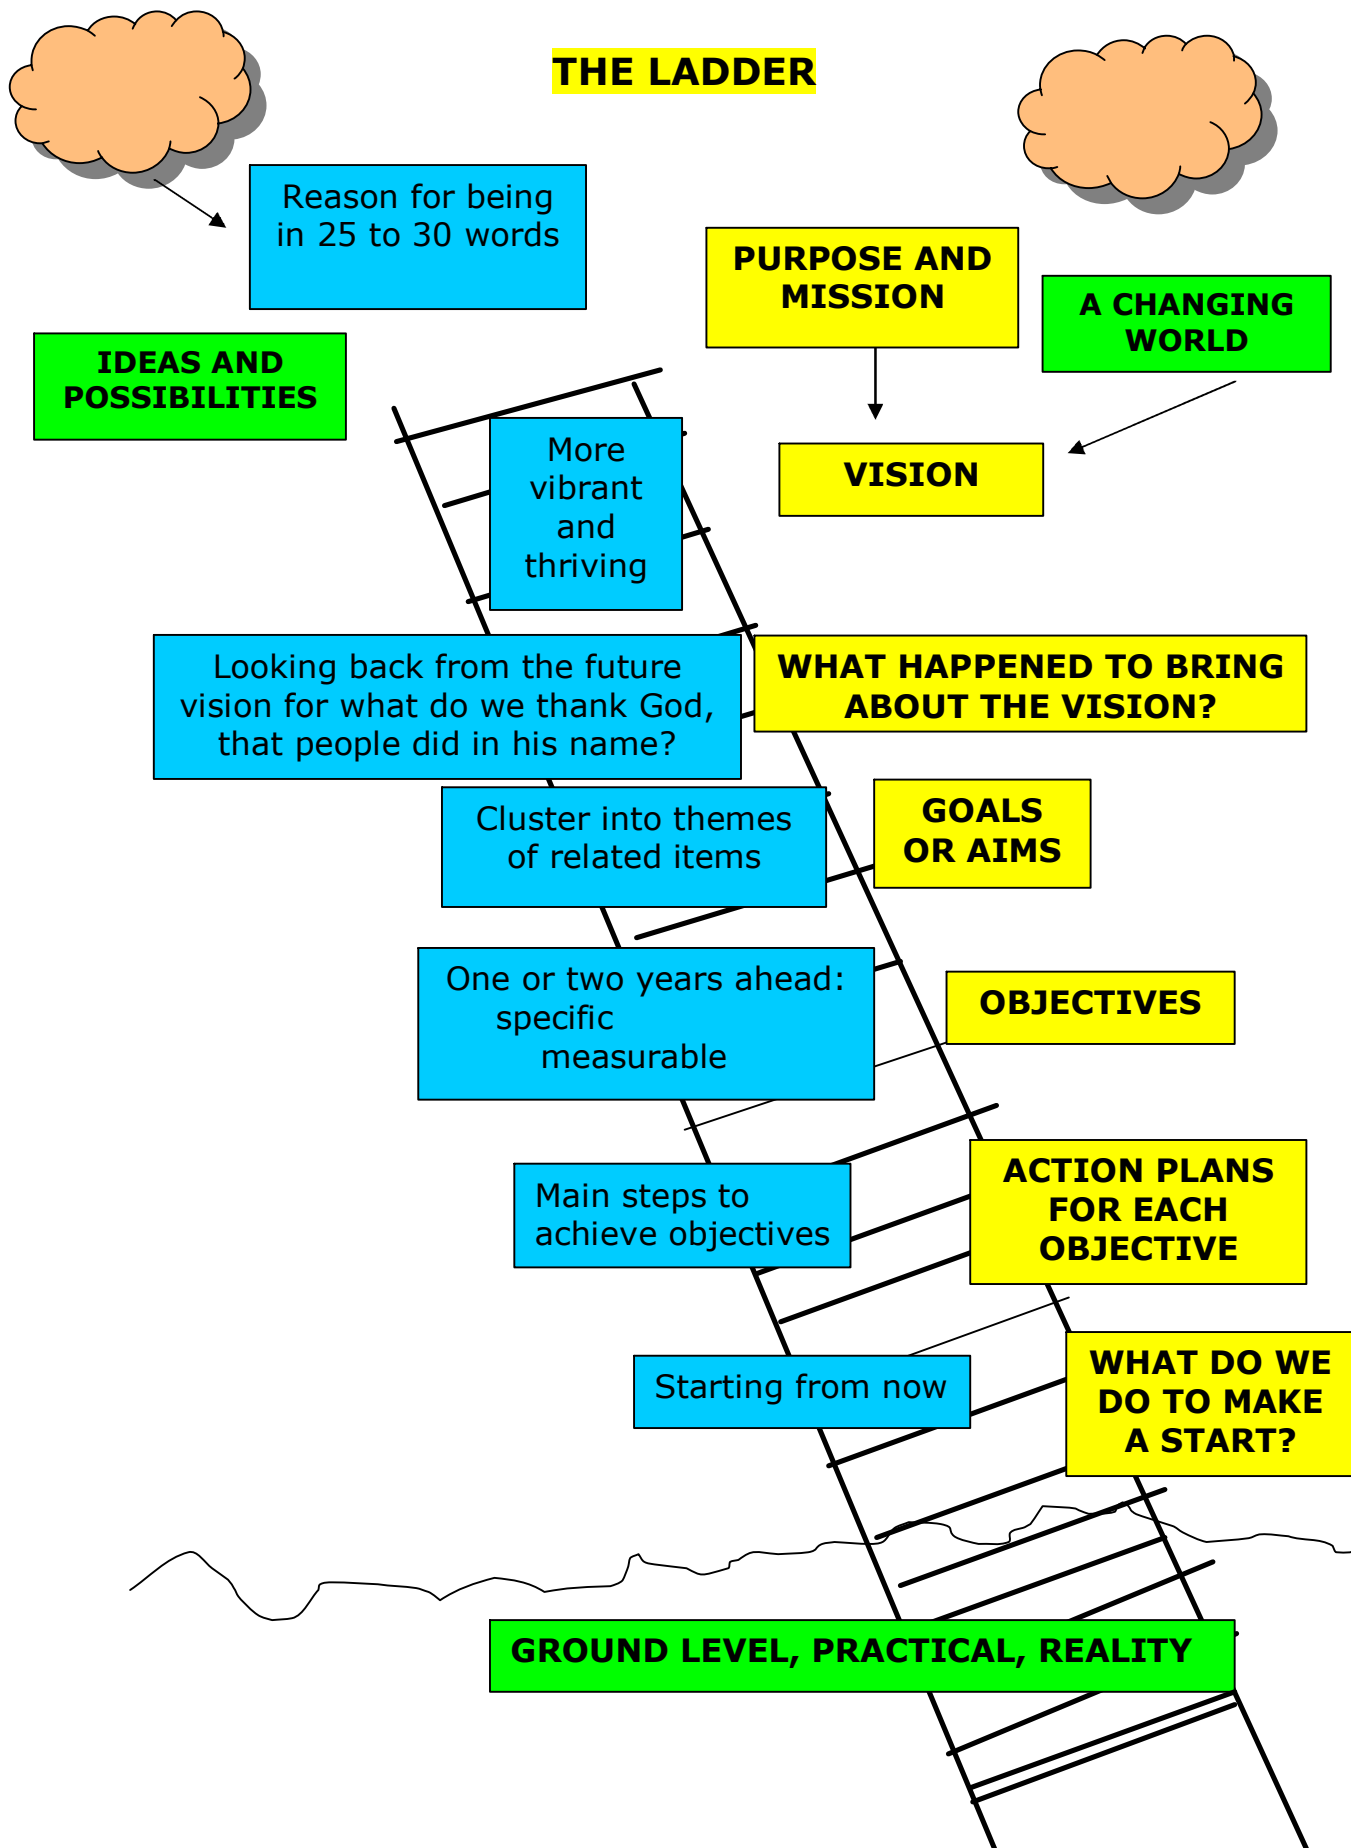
THE LADDER

Reason for being in 25 to 30 words

PURPOSE AND MISSION

A CHANGING WORLD

IDEAS AND POSSIBILITIES

More vibrant and thriving

VISION

Looking back from the future vision for what do we thank God, that people did in his name?

WHAT HAPPENED TO BRING ABOUT THE VISION?

Cluster into themes of related items

GOALS OR AIMS

One or two years ahead: specific measurable

OBJECTIVES

Main steps to achieve objectives

ACTION PLANS FOR EACH OBJECTIVE

Starting from now

WHAT DO WE DO TO MAKE A START?

GROUND LEVEL, PRACTICAL, REALITY